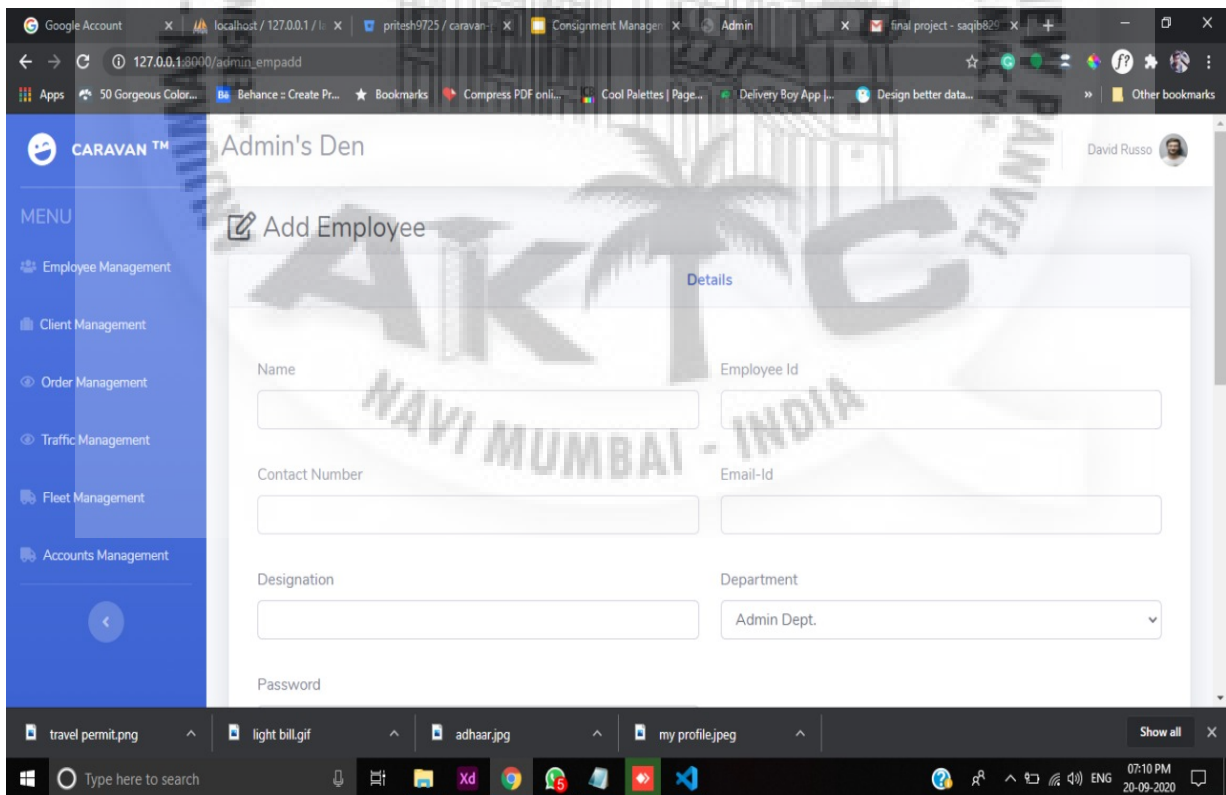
Google Account | localhost / 127.0.0.1 / l | pritesh9725 / caravan- | Consignment Managem | Admin | final project - saqib829

127.0.0.1:8000/admin_empadd

Apps | 50 Gorgeous Color... | Behance :: Create Pr... | Bookmarks | Compress PDF onli... | Cool Palettes | Page... | Delivery Boy App |... | Design better data... | Other bookmarks

CARAVAN ™

Admin's Den

David Russo

MENU

Employee Management

Client Management

Order Management

Traffic Management

Fleet Management

Accounts Management

Add Employee

Details

Name

Employee Id

Contact Number

Email-Id

Designation

Department

Admin Dept.

Password

AKTC

NAVI MUMBAI - INDIA

travel permit.png

light bill.gif

adhaar.jpg

my profile.jpeg

Show all

Type here to search

ENG

07:10 PM
20-09-2020